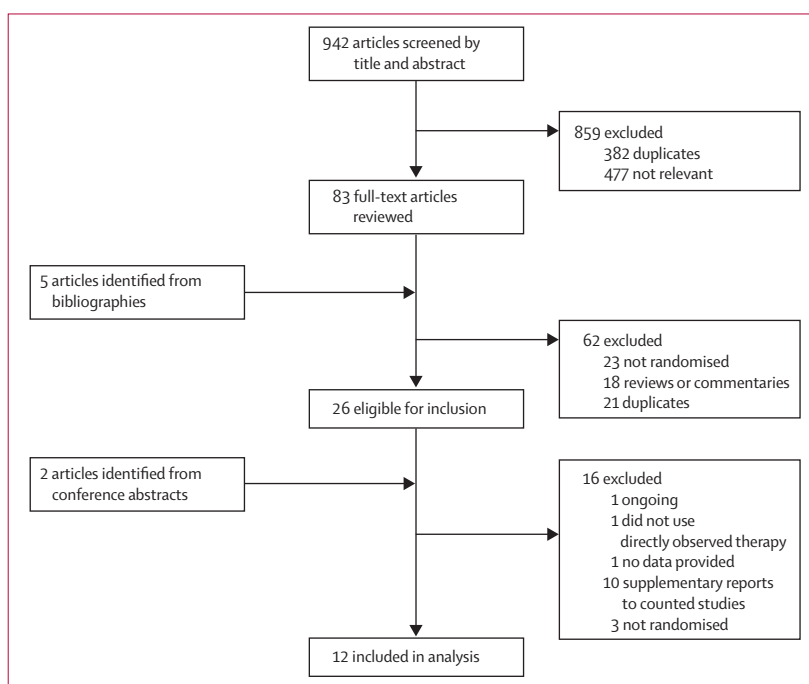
942 articles screened by title and abstract

859 excluded
382 duplicates
477 not relevant

83 full-text articles reviewed

5 articles identified from bibliographies

62 excluded
23 not randomised
18 reviews or commentaries
21 duplicates

26 eligible for inclusion

2 articles identified from conference abstracts

16 excluded
1 ongoing
1 did not use directly observed therapy
1 no data provided
10 supplementary reports to counted studies
3 not randomised

12 included in analysis